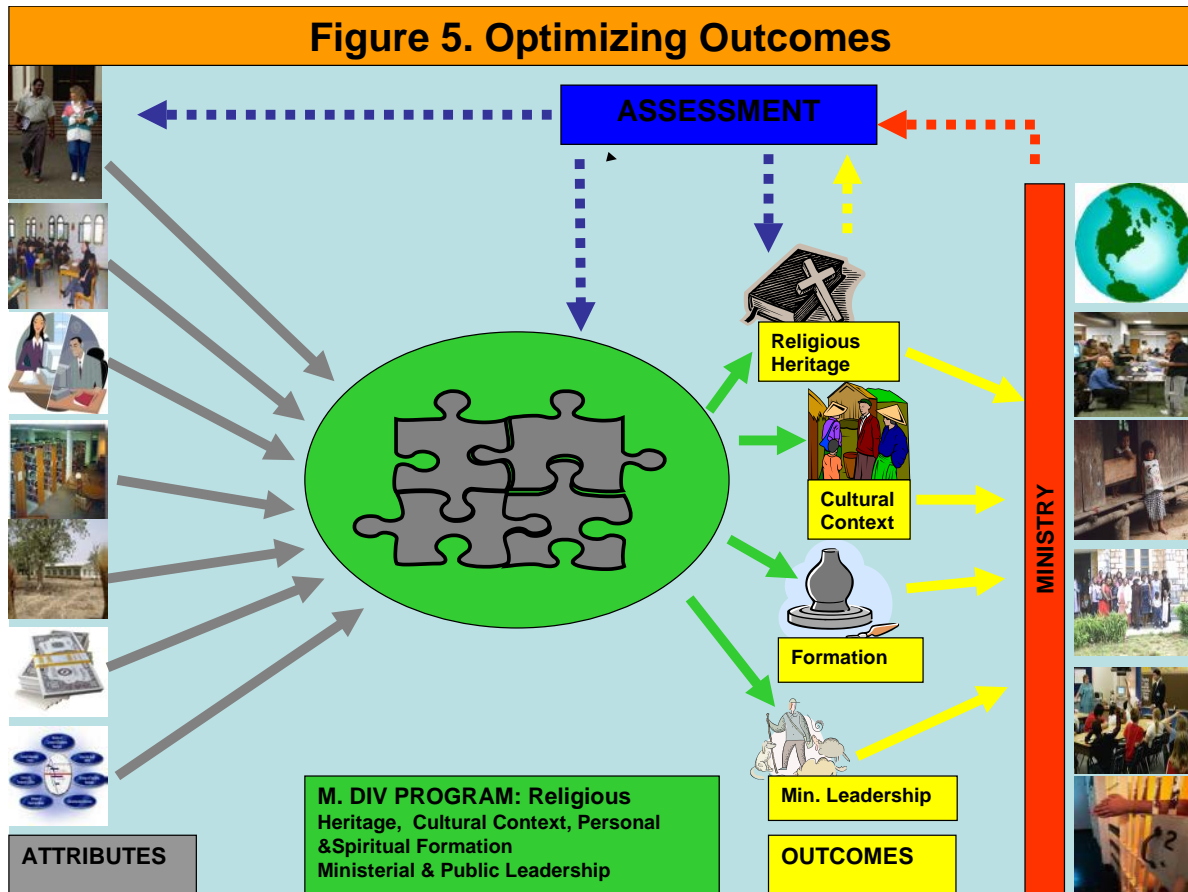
Figure 5. Optimizing Outcomes

ASSESSMENT

Religious Heritage

Cultural Context

Formation

Min. Leadership

MINISTRY

M. DIV PROGRAM: Religious Heritage, Cultural Context, Personal &Spiritual Formation Ministerial & Public Leadership

ATTRIBUTES

OUTCOMES